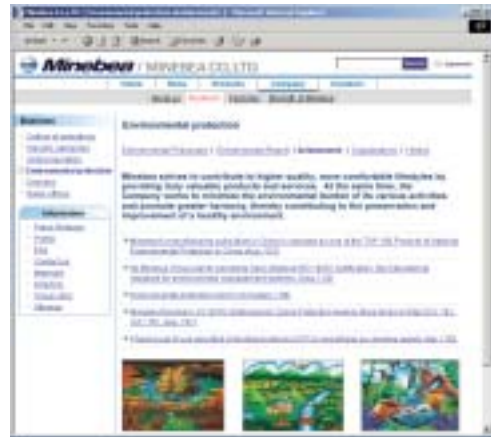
Minebea / MINEBEA CO.,LTD.

Environmental production

Minebea strives to contribute to higher quality, more comfortable lifestyles by providing truly valuable products and services. At the same time, the company works to minimize the environmental burden of its various activities and promote greater harmony, thereby contributing to the preservation and improvement of a healthy environment.

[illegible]